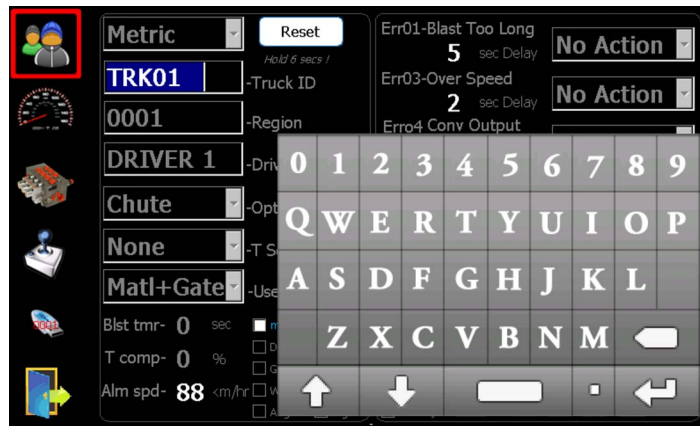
Metric

Reset

Hold 6 secs !

TRK01 -Truck ID

0001 -Region

DRIVER 1 -Driv

Chute -Opt

None -T Se

Matl+Gate -Use

Blst tmr- 0 sec

T comp- 0 %

Alm spd- 88 km/hr

Err01-Blast Too Long
5 sec Delay
No Action

Err03-Over Speed
2 sec Delay
No Action

Erro4 Conv Output

0 1 2 3 4 5 6 7 8 9
Q W E R T Y U I O P
A S D F G H J K L
Z X C V B N M